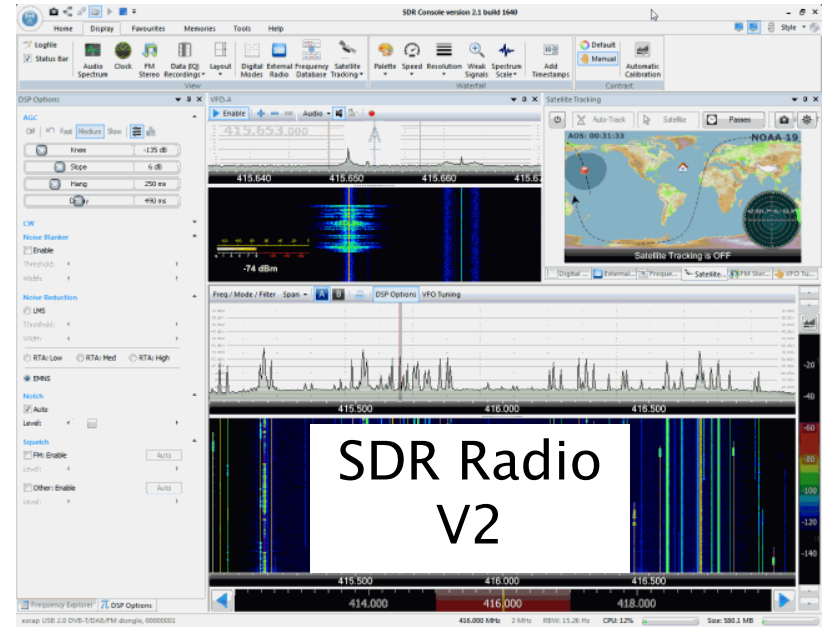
SDR Console version 2.1 build 1640

Home Display Favourites Memories Tools Help

Style

Logfile
Status Bar

Audio Spectrum Clock FM Stereo Data (IQ) Recordings Layout Digital Modes External Radio Frequency Database Satellite Tracking

View

Palette Speed Resolution Weak Signals Spectrum Scale Add Timestamps

Waterfall

Default
Manual
Automatic Calibration

Contrast

DSP Options

AGC

Off Fast Medium Slow

Knee -135 dB
Slope 6 dB
Hang 250 ms
Decay 490 ms

CW

Noise Blanker

Enable
Threshold:
Width:

Noise Reduction

LMS
Threshold:
Width:

RTA: Low RTA: Med RTA: High

EMNS

Notch

Auto
Level:

Squelch

FM: Enable Auto
Level:

Other: Enable Auto
Level:

Frequency Explorer DSP Options

VFO-A

Enable Audio

415.653.000

415.640 415.650 415.660 415.67

-74 dBm

Satellite Tracking

Auto-Track Satellite Passes

AOS: 00:31:33

NOAA-19

Satellite Tracking is OFF

Digital... External... Freque... Satellite... FM Ster... VFO Tu...

Freq / Mode / Filter Span DSP Options VFO Tuning

415.500 416.000 416.500

-20
-40
-60
-80
-100
-120
-140

SDR Radio
V2

415.500 416.000 416.500

414.000 416.000 418.000

ezcap USB 2.0 DVB-T/DAB/FM dongle, 00000001 416.000 MHz 2 MHz RBW: 15.26 Hz CPU: 12% Size: 580.1 MB